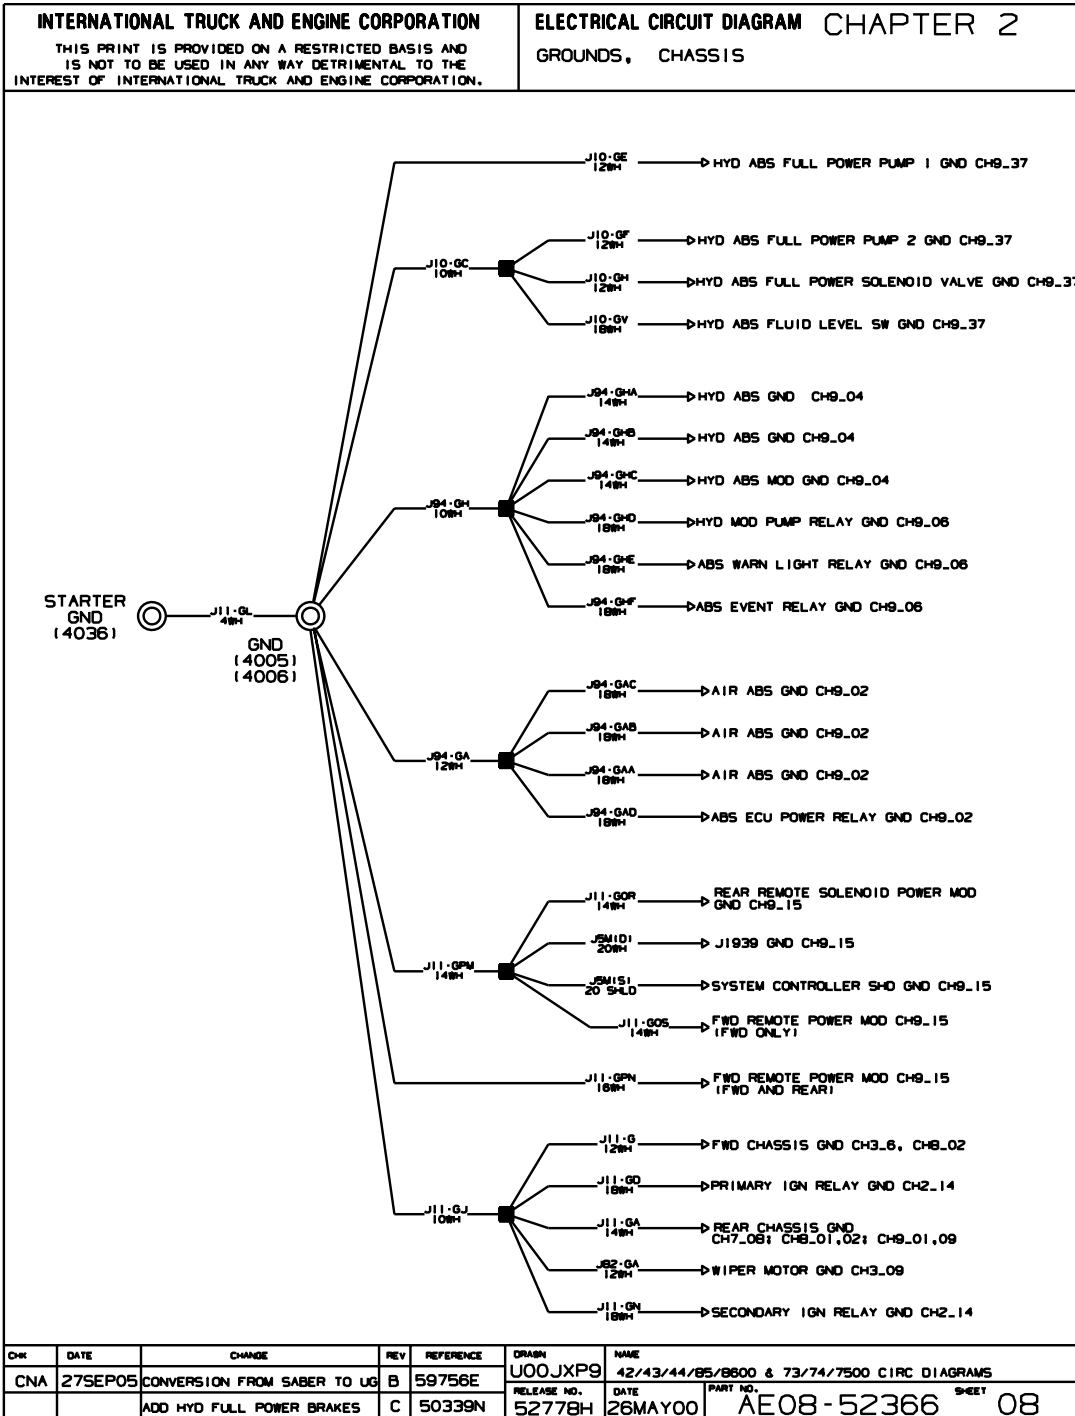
INTERNATIONAL TRUCK AND ENGINE CORPORATION
THIS PRINT IS PROVIDED ON A RESTRICTED BASIS AND IS NOT TO BE USED IN ANY WAY DETRIMENTAL TO THE INTEREST OF INTERNATIONAL TRUCK AND ENGINE CORPORATION.

ELECTRICAL CIRCUIT DIAGRAM CHAPTER 2
GROUNDS, CHASSIS

STARTER GND (4036)
J11-GL 4WH
GND (4005) (4006)

J10-GE 12WH HYD ABS FULL POWER PUMP 1 GND CH9_37
J10-GC 10WH
J10-GF 12WH HYD ABS FULL POWER PUMP 2 GND CH9_37
J10-GH 12WH HYD ABS FULL POWER SOLENOID VALVE GND CH9_37
J10-GV 18WH HYD ABS FLUID LEVEL SW GND CH9_37

J94-GH 10WH
J94-GHA 14WH HYD ABS GND CH9_04
J94-GHB 14WH HYD ABS GND CH9_04
J94-GHC 14WH HYD ABS MOD GND CH9_04
J94-GHD 18WH HYD MOD PUMP RELAY GND CH9_06
J94-GHE 18WH ABS WARN LIGHT RELAY GND CH9_06
J94-GHF 18WH ABS EVENT RELAY GND CH9_06

J94-GA 12WH
J94-GAC 18WH AIR ABS GND CH9_02
J94-GAB 18WH AIR ABS GND CH9_02
J94-GAA 18WH AIR ABS GND CH9_02
J94-GAD 18WH ABS ECU POWER RELAY GND CH9_02

J11-GPM 14WH
J11-GOR 14WH REAR REMOTE SOLENOID POWER MOD GND CH9_15
J5M1D1 20WH J1939 GND CH9_15
J5M1S1 20 SHLD SYSTEM CONTROLLER SHD GND CH9_15
J11-GOS 14WH FWD REMOTE POWER MOD CH9_15 (FWD ONLY)
J11-GPN 16WH FWD REMOTE POWER MOD CH9_15 (FWD AND REAR)

J11-GJ 10WH
J11-G 12WH FWD CHASSIS GND CH3_6, CH8_02
J11-GD 18WH PRIMARY IGN RELAY GND CH2_14
J11-GA 14WH REAR CHASSIS GND CH7_08; CH8_01,02; CH9_01,09
J82-GA 12WH WIPER MOTOR GND CH3_09
J11-GN 18WH SECONDARY IGN RELAY GND CH2_14

| CHK | DATE | CHANGE | REV | REFERENCE |
|---|---|---|---|---|
| CNA | 27SEP05 | CONVERSION FROM SABER TO UG | B | 59756E |
| | | ADD HYD FULL POWER BRAKES | C | 50339N |

DRAWN U00JXP9
NAME 42/43/44/85/8600 & 73/74/7500 CIRC DIAGRAMS
RELEASE NO. 52778H
DATE 26MAY00
PART NO. AE08-52366
SHEET 08